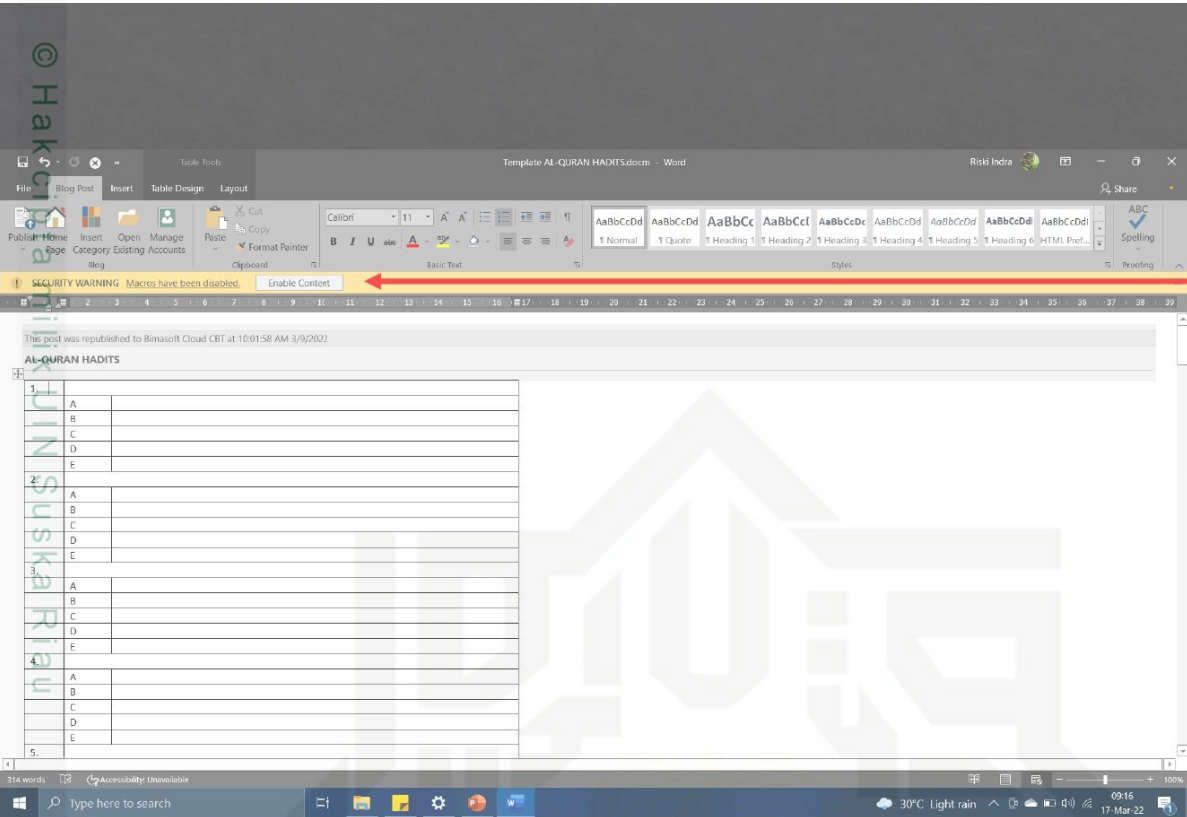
© Hak cipta milik UIN Suska Riau

Table Tools

Template AL-QURAN HADITS.docm - Word

Riski Indra

File Blog Post Insert Table Design Layout

Share

Publish Home Page Insert Category Open Existing Manage Accounts

Blog

Paste

Cut
Copy
Format Painter

Clipboard

Calibri 11

Basic Text

AaBbCcDd ¶ Normal
AaBbCcDd ¶ Quote
AaBbCc ¶ Heading 1
AaBbCcI ¶ Heading 2
AaBbCcDc ¶ Heading 3
AaBbCcDd ¶ Heading 4
AaBbCcDd ¶ Heading 5
AaBbCcDdI ¶ Heading 6
AaBbCcDdI HTML Pref...

Styles

Spelling

Proofing

SECURITY WARNING Macros have been disabled. Enable Content

This post was republished to Bimasoft Cloud CBT at 10:01:58 AM 3/9/2022

AL-QURAN HADITS

| 1. | |
|---|---|
| A | |
| B | |
| C | |
| D | |
| E | |
| 2. | |
| A | |
| B | |
| C | |
| D | |
| E | |
| 3. | |
| A | |
| B | |
| C | |
| D | |
| E | |
| 4. | |
| A | |
| B | |
| C | |
| D | |
| E | |
| 5. | |

314 words Accessibility: Unavailable

100%

Type here to search

30°C Light rain

09:16
17-Mar-22